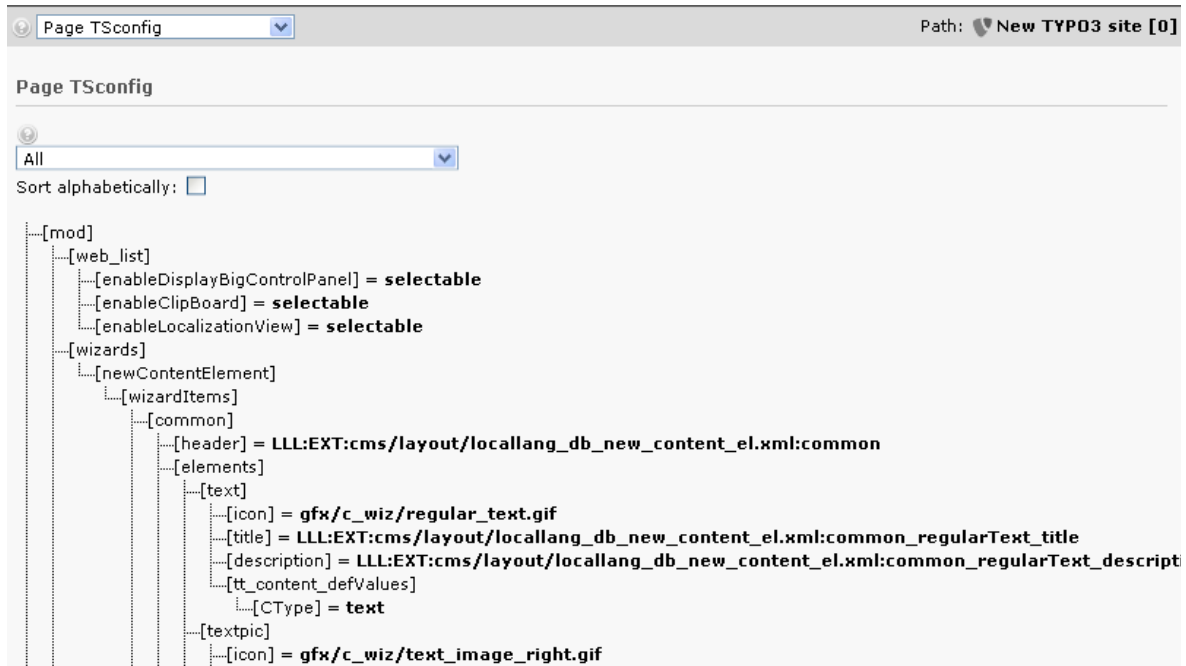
Page TSconfig

Path: New TYPO3 site [0]

Page TSconfig

All

Sort alphabetically:

[mod]
[web_list]
[enableDisplayBigControlPanel] = **selectable**
[enableClipBoard] = **selectable**
[enableLocalizationView] = **selectable**
[wizards]
[newContentElement]
[wizardItems]
[common]
[header] = **LLL:EXT:cms/layout/locallang_db_new_content_el.xml:common**
[elements]
[text]
[icon] = **gfx/c_wiz/regular_text.gif**
[title] = **LLL:EXT:cms/layout/locallang_db_new_content_el.xml:common_regularText_title**
[description] = **LLL:EXT:cms/layout/locallang_db_new_content_el.xml:common_regularText_descripti**
[tt_content_defValues]
[CType] = **text**
[textpic]
[icon] = **gfx/c_wiz/text_image_right.gif**